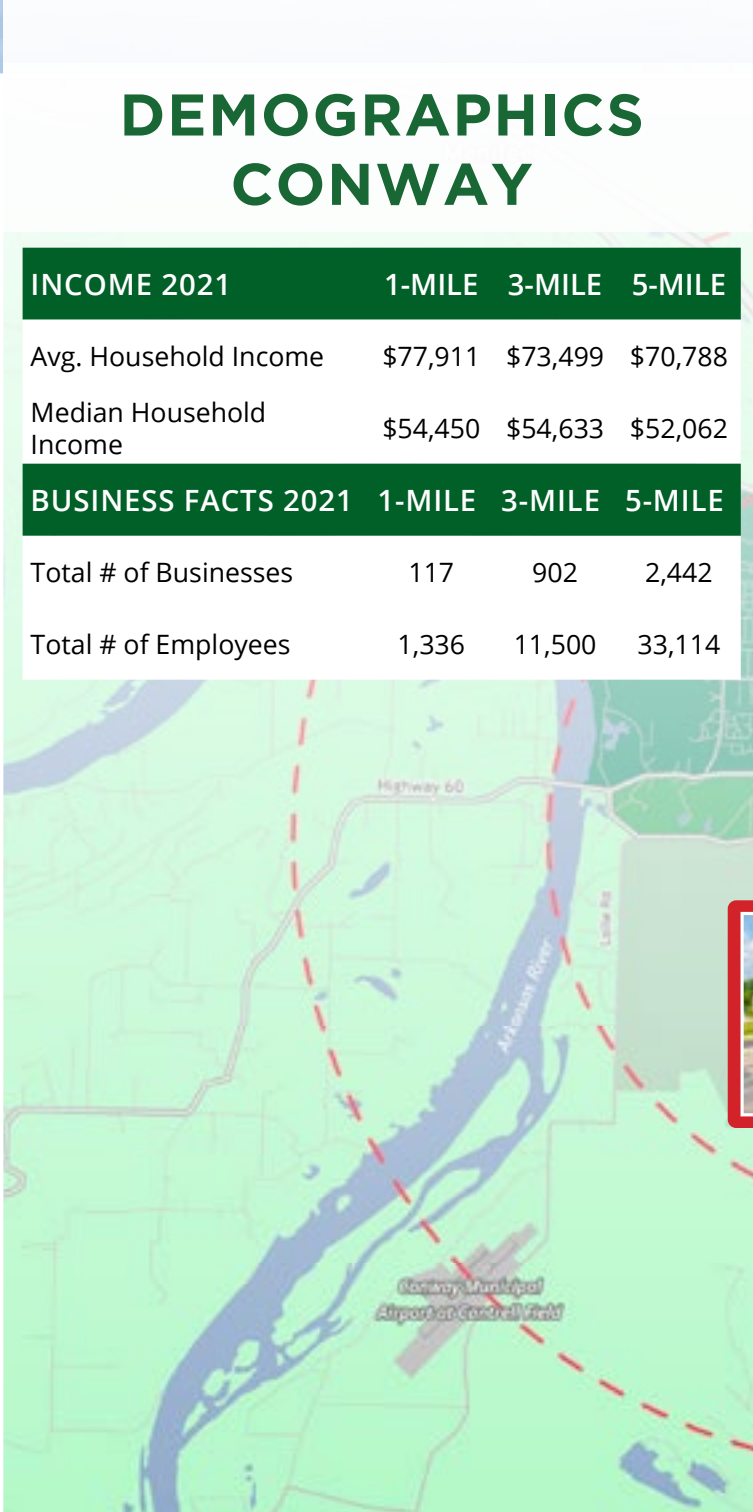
DEMOGRAPHICS
CONWAY

| INCOME 2021 | 1-MILE | 3-MILE | 5-MILE |
|---|---|---|---|
| Avg. Household Income | \$77,911 | \$73,499 | \$70,788 |
| Median Household Income | \$54,450 | \$54,633 | \$52,062 |

| BUSINESS FACTS 2021 | 1-MILE | 3-MILE | 5-MILE |
|---|---|---|---|
| Total # of Businesses | 117 | 902 | 2,442 |
| Total # of Employees | 1,336 | 11,500 | 33,114 |

Highway 60

Arkansas River

Lollie Rd

Conway Municipal Airport at Cantrell Field